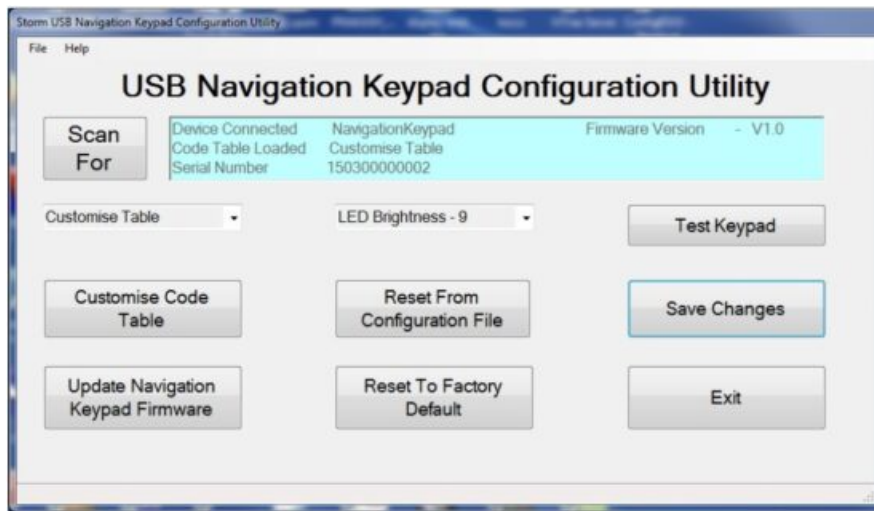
Storm USB Navigation Keypad Configuration Utility

File Help

USB Navigation Keypad Configuration Utility

Scan For

Device Connected NavigationKeypad
Code Table Loaded Customise Table
Serial Number 150300000002
Firmware Version - V1.0

Customise Table

LED Brightness - 9

Test Keypad

Customise Code Table

Reset From Configuration File

Save Changes

Update Navigation Keypad Firmware

Reset To Factory Default

Exit